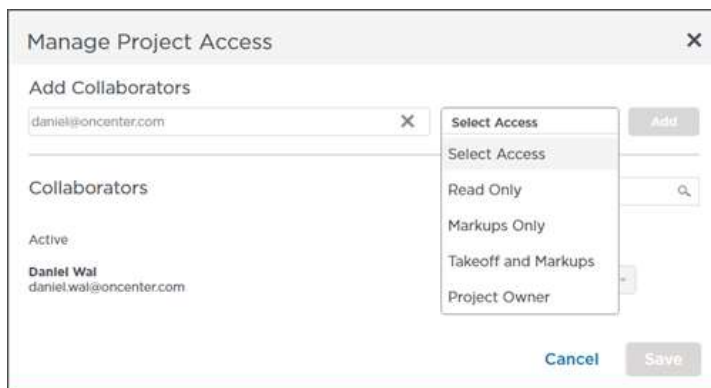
Manage Project Access

×

Add Collaborators

daniel@oncenter.com

×

Select Access

Add

Select Access

Read Only

Markups Only

Takeoff and Markups

Project Owner

Collaborators

Active

Daniel Wal
daniel.wal@oncenter.com

Cancel

Save